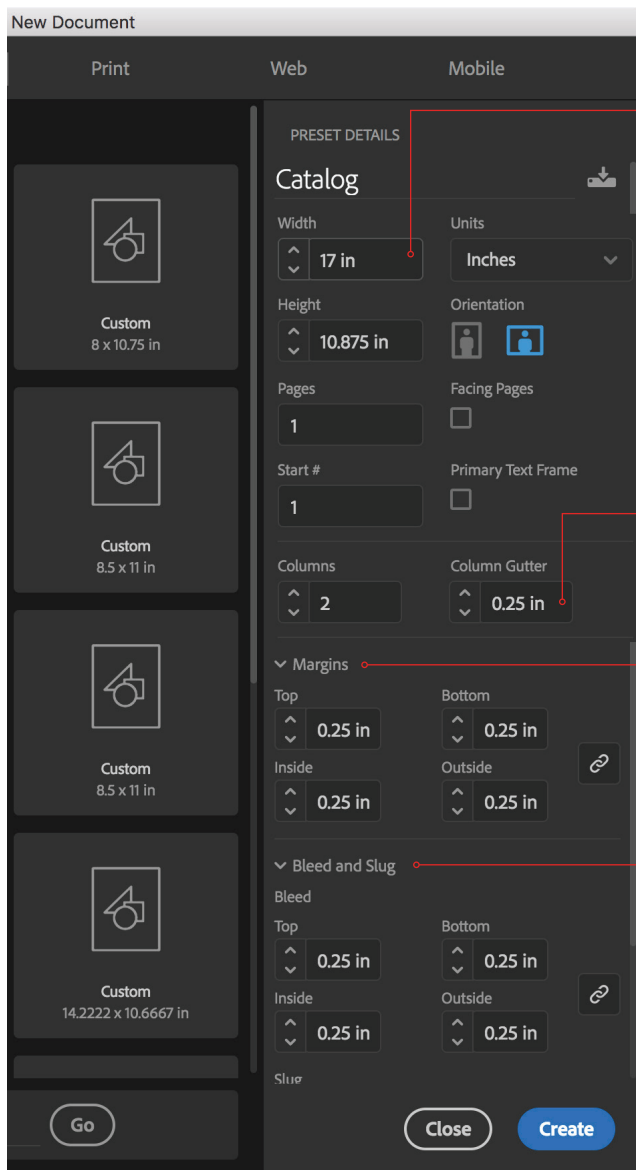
New Document

Print Web Mobile

Custom
8 x 10.75 in

Custom
8.5 x 11 in

Custom
8.5 x 11 in

Custom
14.2222 x 10.6667 in

Go

PRESET DETAILS

Catalog

Width
17 in

Units
Inches

Height
10.875 in

Orientation

Pages
1

Facing Pages

Start #
1

Primary Text Frame

Columns
2

Column Gutter
0.25 in

Margins

Top
0.25 in

Bottom
0.25 in

Inside
0.25 in

Outside
0.25 in

Bleed and Slug

Bleed

Top
0.25 in

Bottom
0.25 in

Inside
0.25 in

Outside
0.25 in

Slug

Close

Create